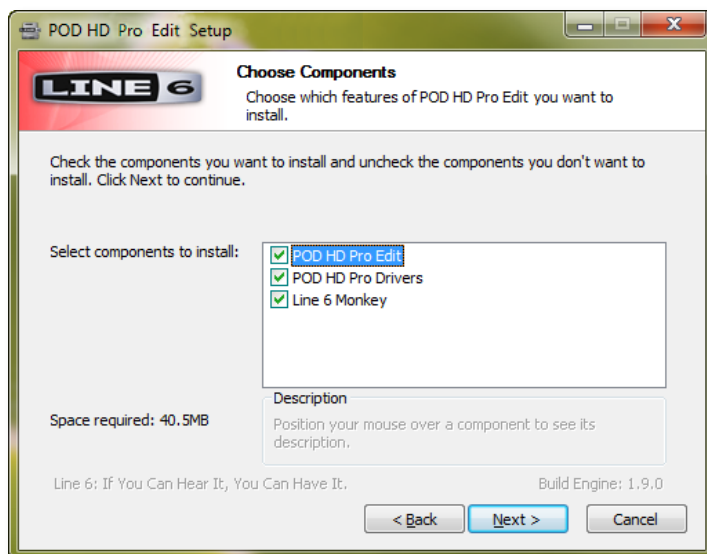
POD HD Pro Edit Setup

LINE 6

Choose Components

Choose which features of POD HD Pro Edit you want to install.

Check the components you want to install and uncheck the components you don't want to install. Click Next to continue.

Select components to install:

POD HD Pro Edit
POD HD Pro Drivers
Line 6 Monkey

Description

Position your mouse over a component to see its description.

Space required: 40.5MB

Line 6: If You Can Hear It, You Can Have It.

Build Engine: 1.9.0

< Back

Next >

Cancel